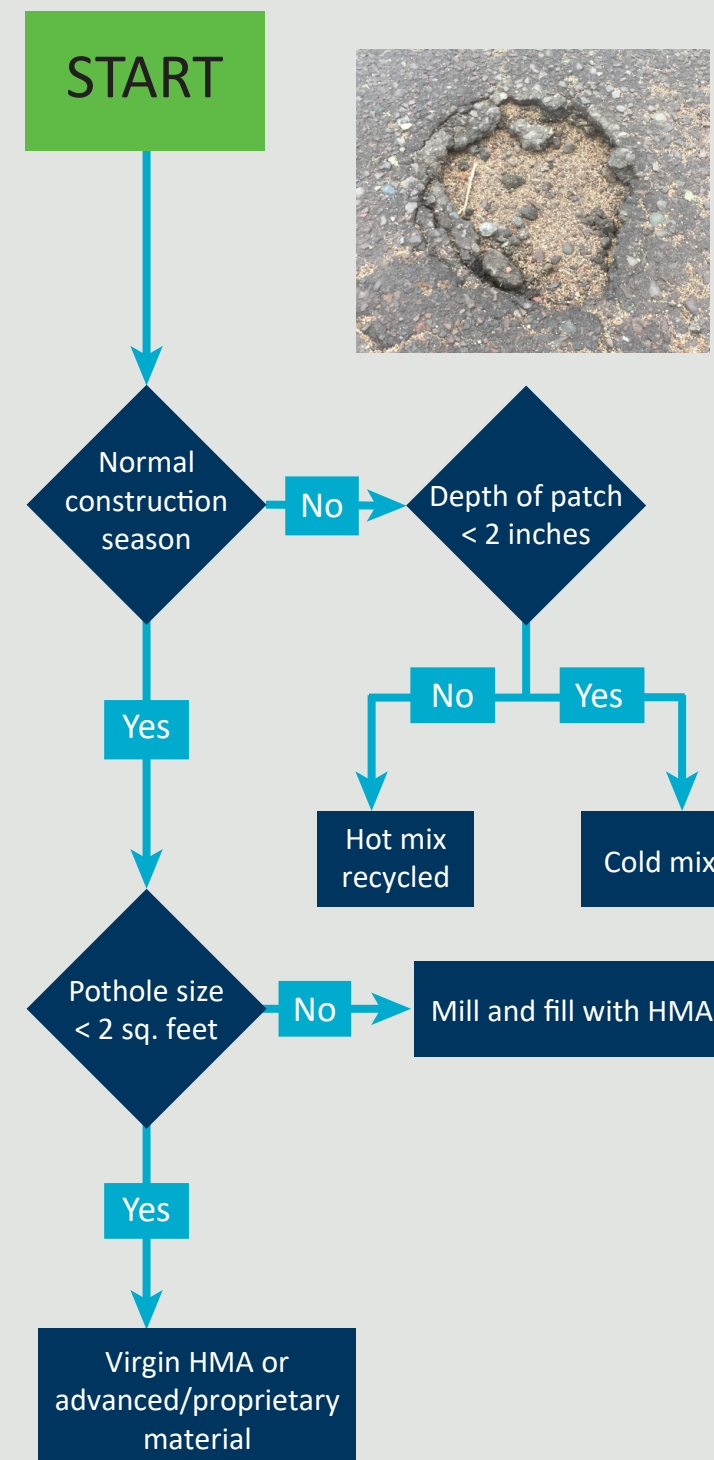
START

Normal construction season

No

Depth of patch < 2 inches

No

Yes

Hot mix recycled

Cold mix

Yes

Pothole size < 2 sq. feet

No

Mill and fill with HMA

Yes

Virgin HMA or advanced/proprietary material